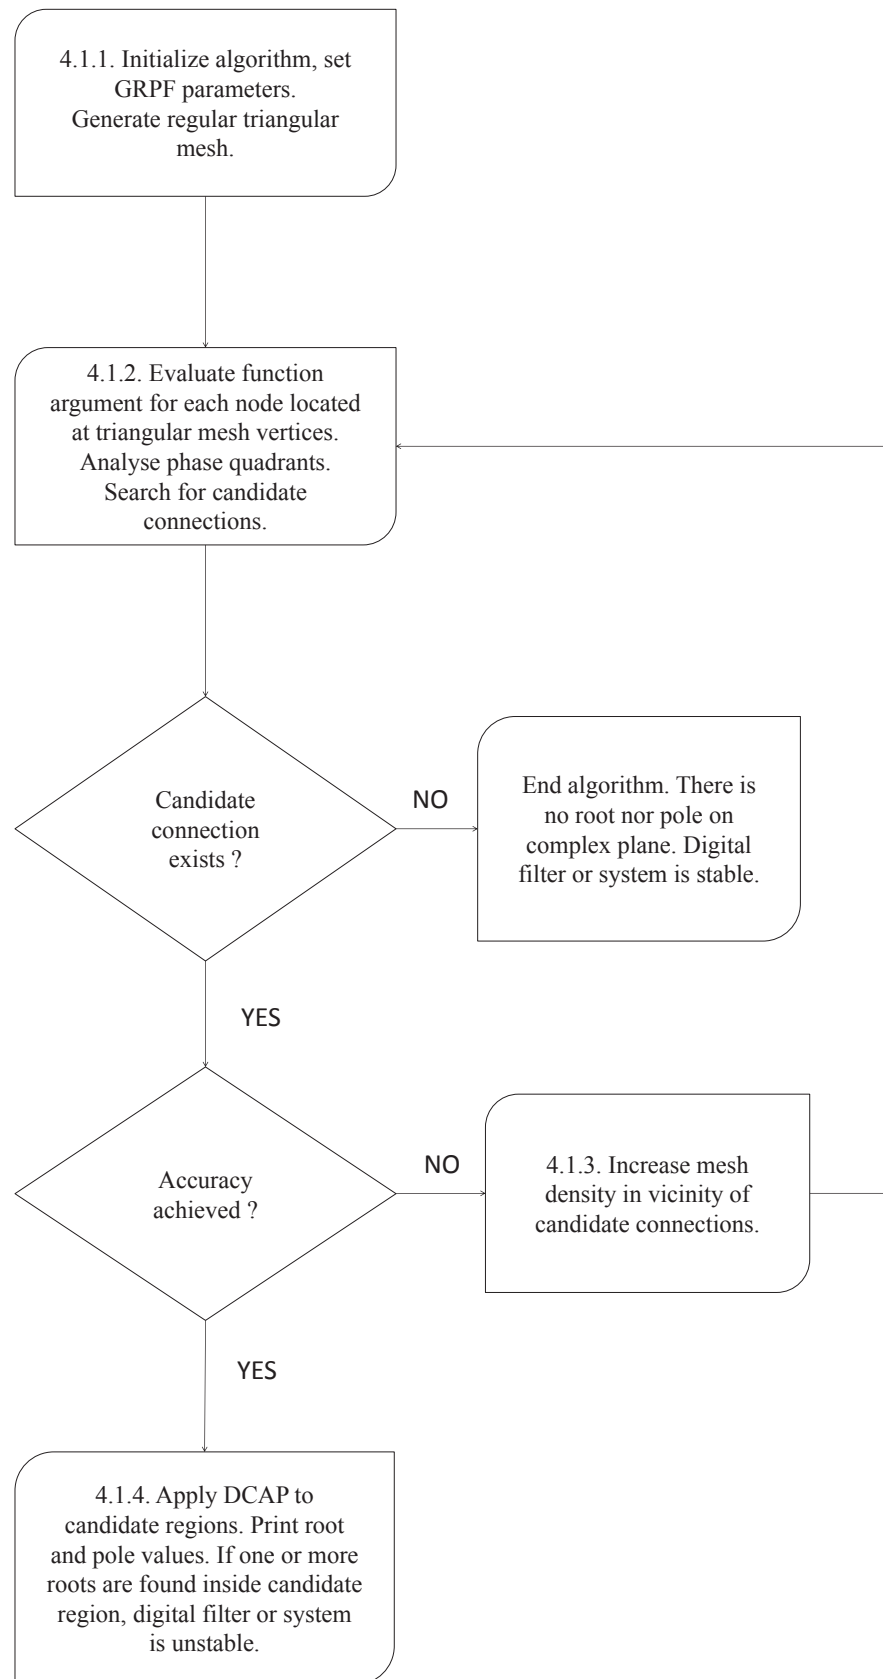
4.1.1. Initialize algorithm, set GRPF parameters.
Generate regular triangular mesh.

4.1.2. Evaluate function argument for each node located at triangular mesh vertices.
Analyse phase quadrants.
Search for candidate connections.

Candidate connection exists ?

NO

End algorithm. There is no root nor pole on complex plane. Digital filter or system is stable.

YES

Accuracy achieved ?

NO

4.1.3. Increase mesh density in vicinity of candidate connections.

YES

4.1.4. Apply DCAP to candidate regions. Print root and pole values. If one or more roots are found inside candidate region, digital filter or system is unstable.